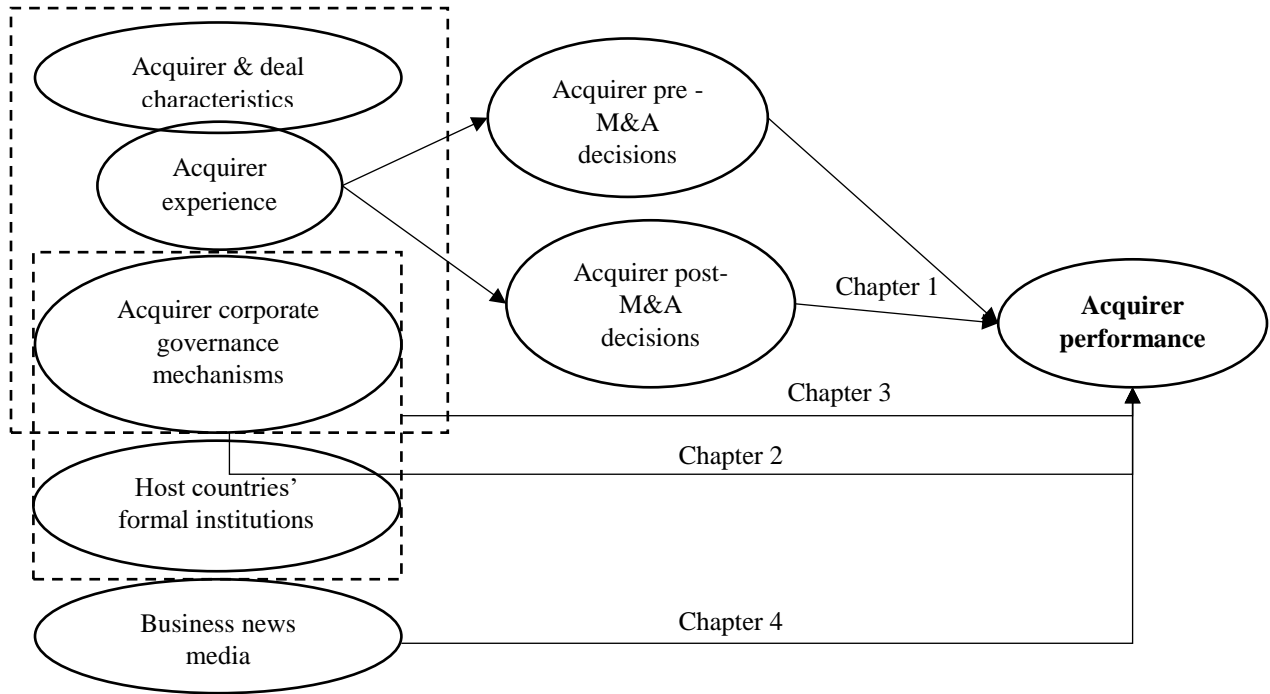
Acquirer & deal characteristics

Acquirer experience

Acquirer pre - M&A decisions

Acquirer post-M&A decisions

Chapter 1

Acquirer corporate governance mechanisms

**Acquirer performance**

Chapter 3

Chapter 2

Host countries' formal institutions

Business news media

Chapter 4